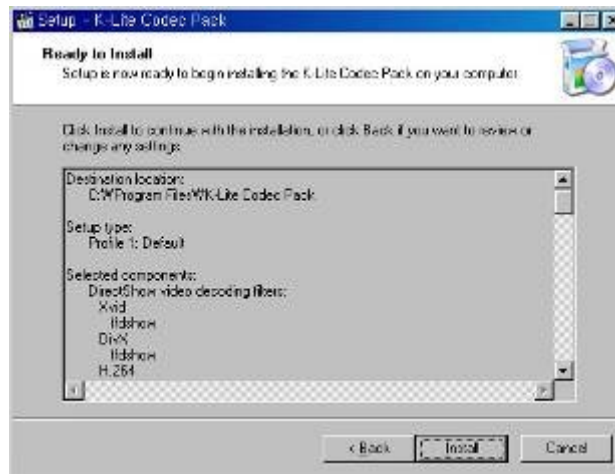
Setup - K-Lite Codec Pack

Ready to Install

Setup is now ready to begin installing the K-Lite Codec Pack on your computer.

Click Install to continue with the installation, or click Back if you want to review or change any settings.

Destination location:
C:\Program Files\K-Lite Codec Pack

Setup type:
Profile 1: Default

Selected components:
DirectShow video decoding filters:
Xvid
ffdshow
DivX
ffdshow
H.264

< Back | Install | Cancel